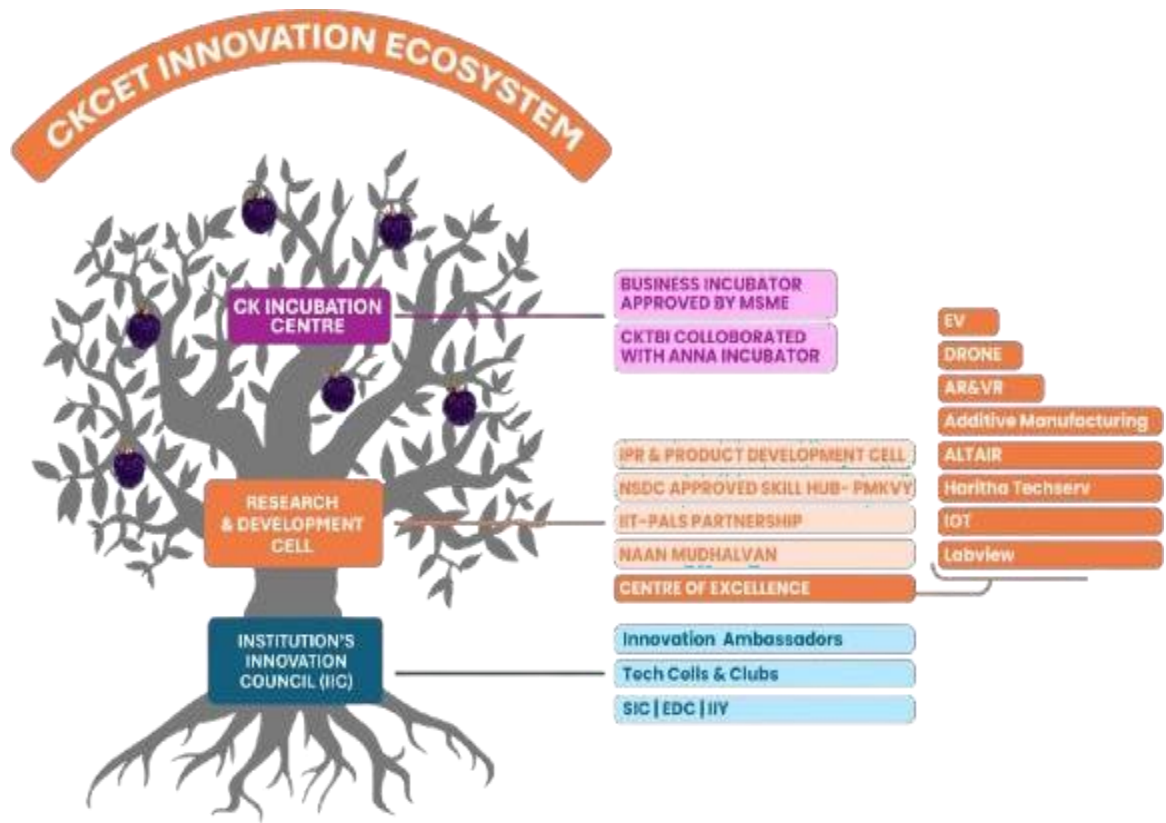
CKCET INNOVATION ECOSYSTEM

CK INCUBATION CENTRE

BUSINESS INCUBATOR APPROVED BY MSME

CKTBI COLLOBORATED WITH ANNA INCUBATOR

RESEARCH & DEVELOPMENT CELL

IPR & PRODUCT DEVELOPMENT CELL

NSDC APPROVED SKILL HUB- PMKVY

IIT-PALS PARTNERSHIP

NAAN MUDHALVAN

CENTRE OF EXCELLENCE

EV

DRONE

AR&VR

Additive Manufacturing

ALTAIR

Haritha Techserv

IOT

Labview

INSTITUTION'S INNOVATION COUNCIL (IIC)

Innovation Ambassadors

Tech Cells & Clubs

SIC | EDC | IIY